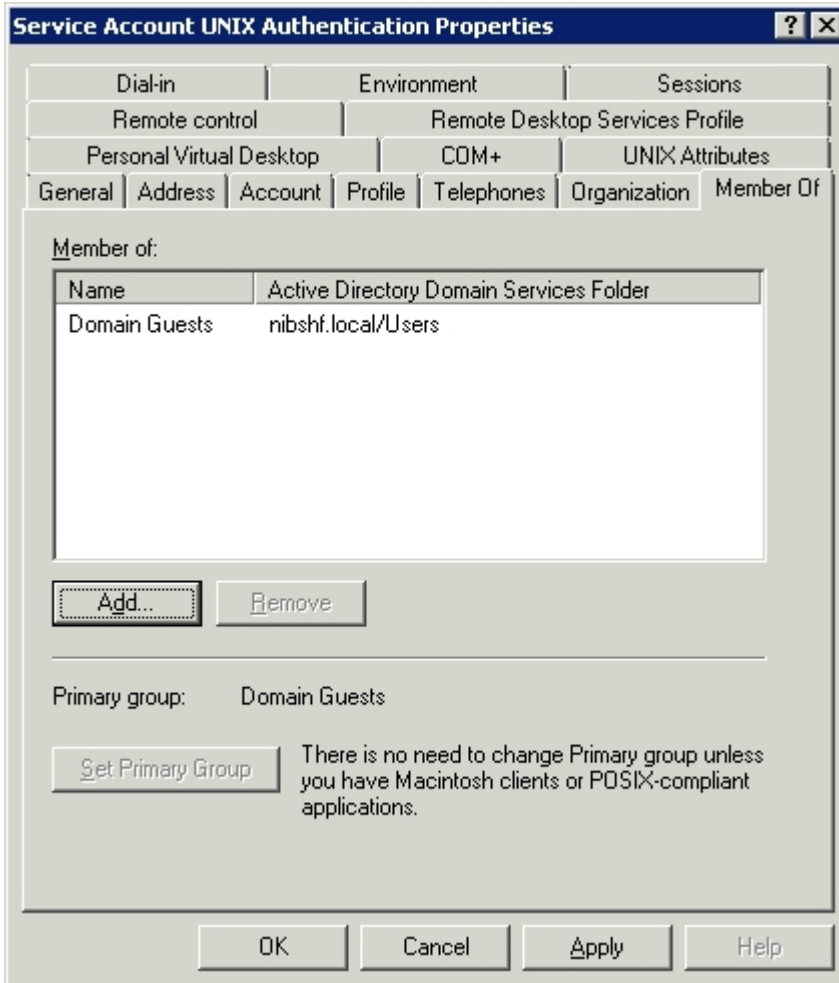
Service Account UNIX Authentication Properties

?

X

Dial-in | Environment | Sessions

Remote control | Remote Desktop Services Profile

Personal Virtual Desktop | COM+ | UNIX Attributes

General | Address | Account | Profile | Telephones | Organization | Member Of

Member of:

| Name | Active Directory Domain Services Folder |
|---|---|
| Domain Guests | nibshf.local/Users |

Add...

Remove

Primary group: Domain Guests

Set Primary Group

There is no need to change Primary group unless you have Macintosh clients or POSIX-compliant applications.

OK

Cancel

Apply

Help